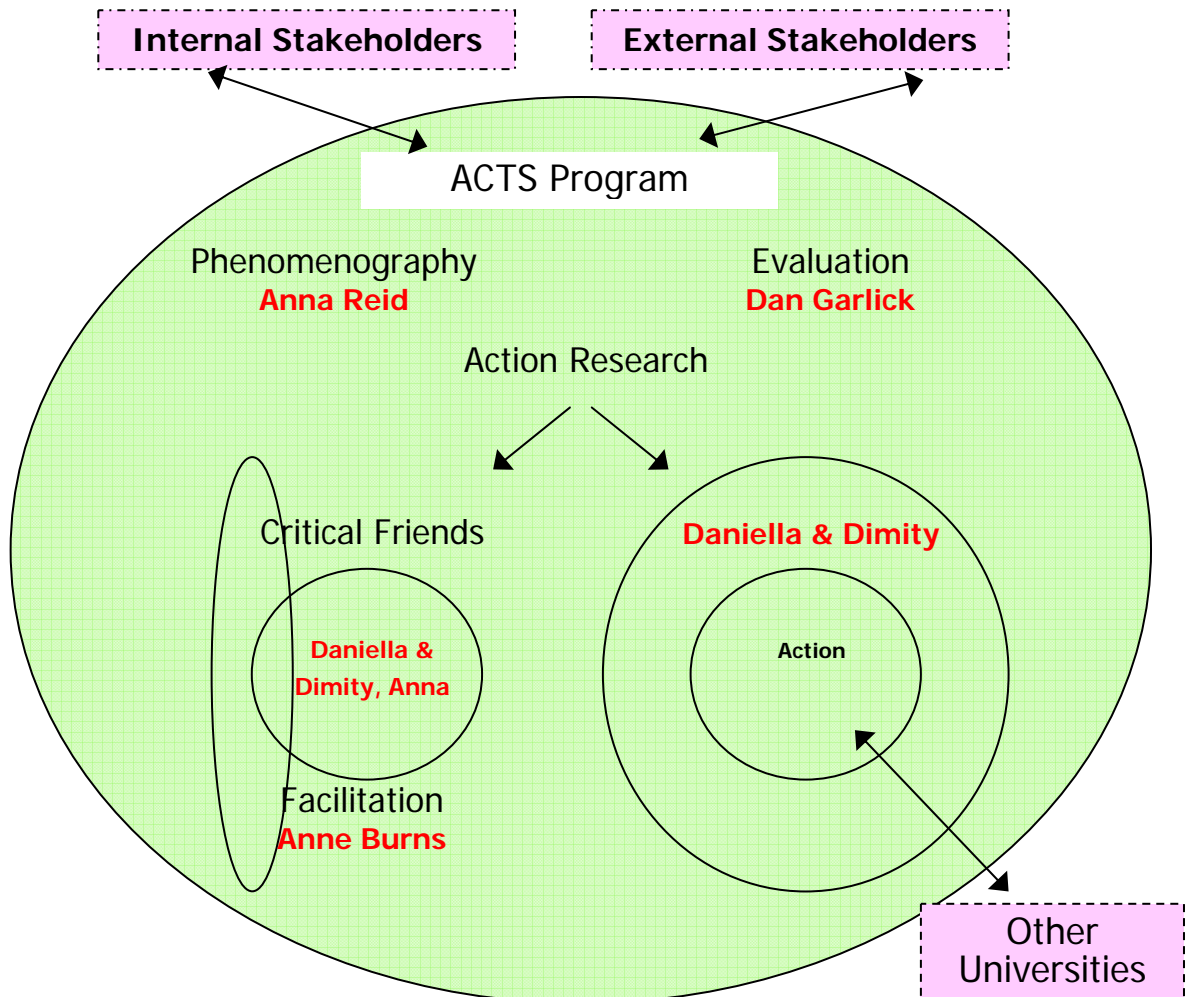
Internal Stakeholders

External Stakeholders

ACTS Program

Phenomenography
Anna Reid

Evaluation
Dan Garlick

Action Research

Critical Friends

Daniella & Dimity, Anna

Facilitation
Anne Burns

Daniella & Dimity

Action

Other Universities